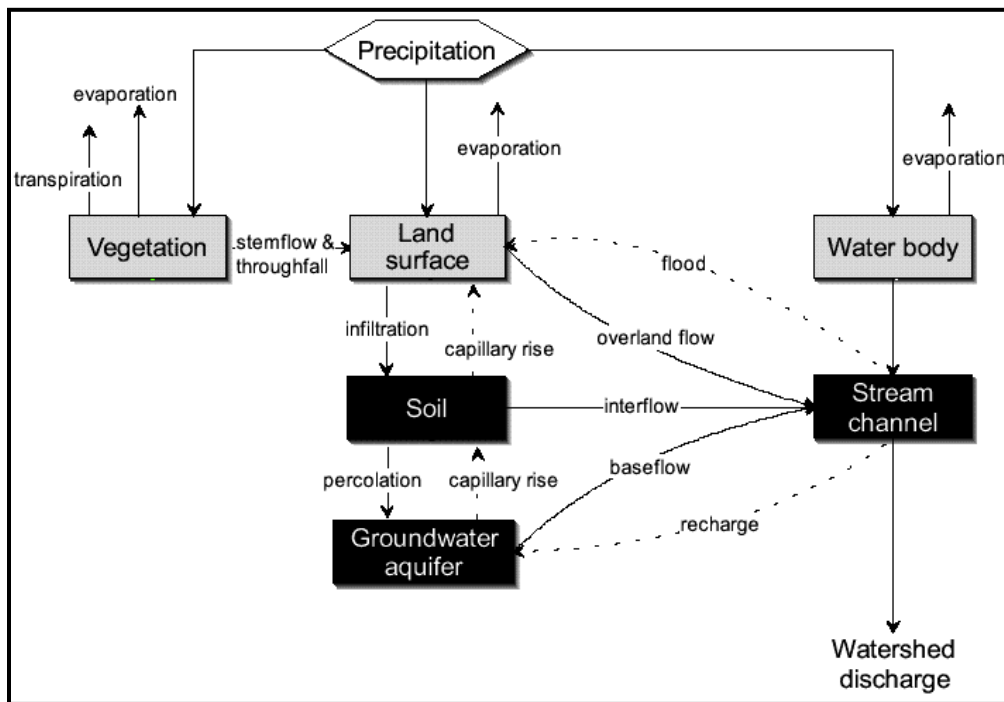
Precipitation

evaporation

transpiration

evaporation

evaporation

Vegetation

stemflow & throughfall

Land surface

Water body

flood

infiltration

capillary rise

overland flow

Soil

interflow

Stream channel

percolation

capillary rise

baseflow

Groundwater aquifer

recharge

Watershed discharge